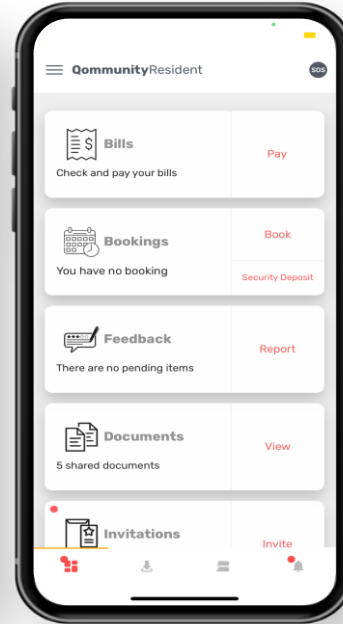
QommunityResident

SOS

Bills
Check and pay your bills
Pay

Bookings
You have no booking
Book
Security Deposit

Feedback
There are no pending items
Report

Documents
5 shared documents
View

Invitations
Invite